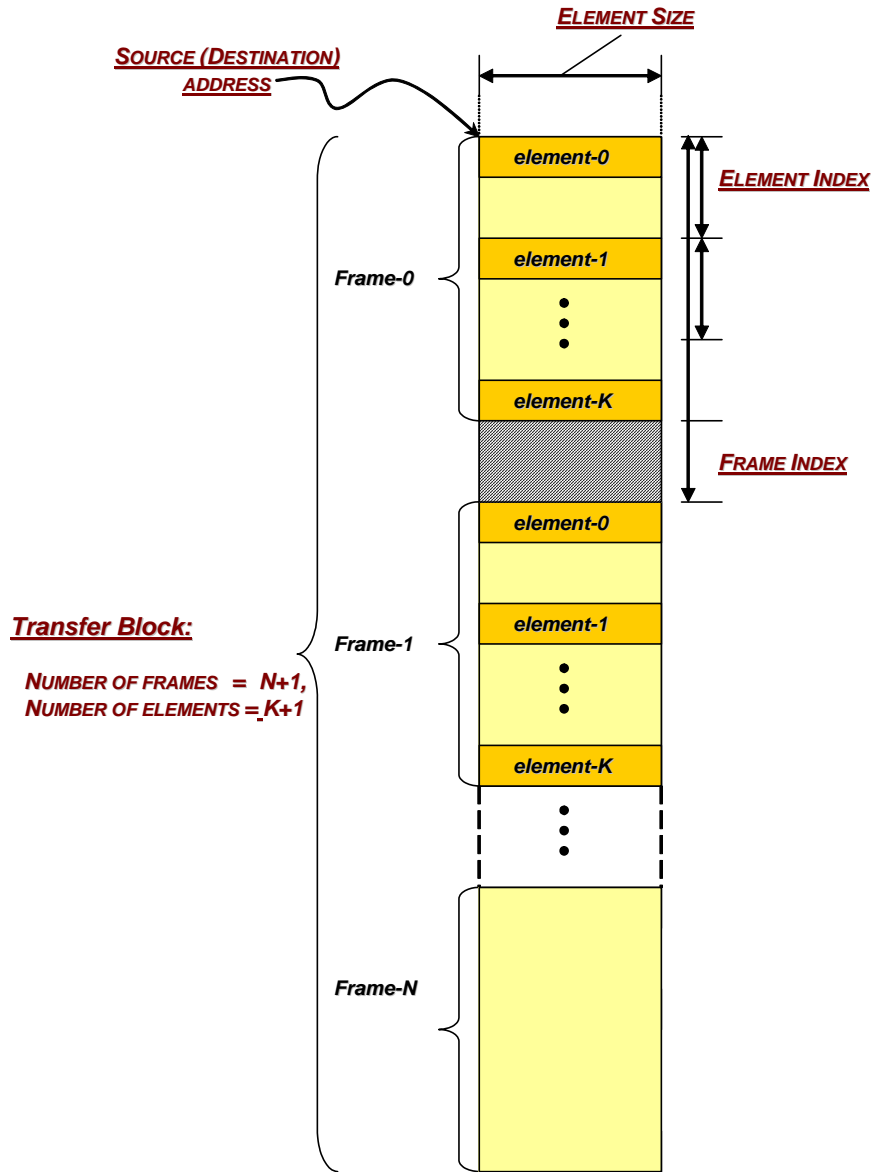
ELEMENT SIZE

SOURCE (DESTINATION) ADDRESS

element-0

ELEMENT INDEX

element-1

Frame-0

element-K

FRAME INDEX

element-0

Transfer Block:

element-1

Frame-1

NUMBER OF FRAMES = N+1,
NUMBER OF ELEMENTS = K+1

element-K

Frame-N